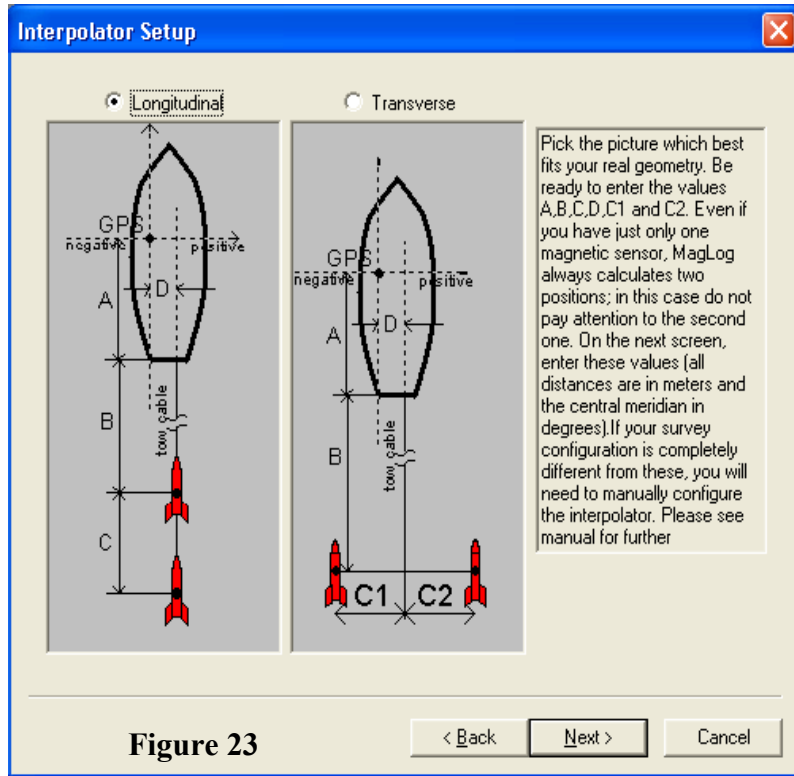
Interpolator Setup

Longitudinal

Transverse

GPS
negative
positive
D
A
B
tow cable
C

GPS
negative
positive
D
A
B
tow cable
C1
C2

Pick the picture which best fits your real geometry. Be ready to enter the values A,B,C,D,C1 and C2. Even if you have just only one magnetic sensor, MagLog always calculates two positions; in this case do not pay attention to the second one. On the next screen, enter these values (all distances are in meters and the central meridian in degrees).If your survey configuration is completely different from these, you will need to manually configure the interpolator. Please see manual for further

Figure 23

< Back

Next >

Cancel